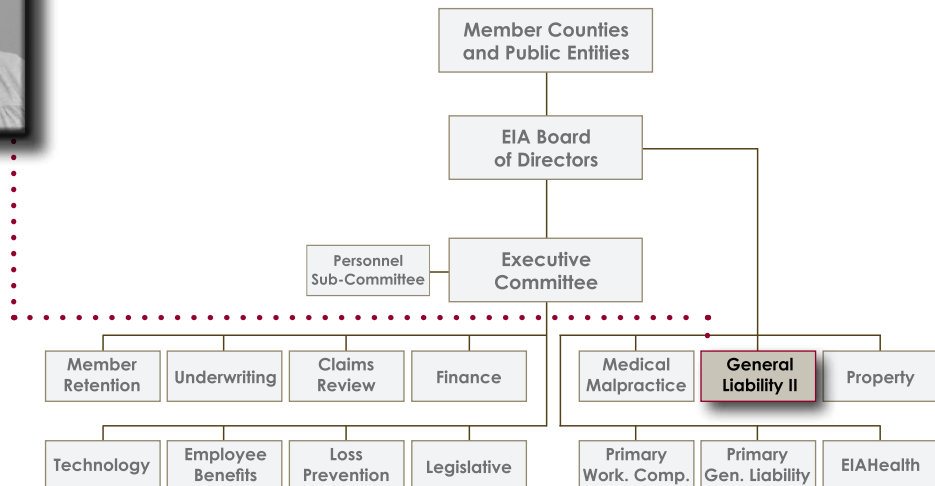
Member Counties and Public Entities

EIA Board of Directors

Personnel Sub-Committee

Executive Committee

Member Retention

Underwriting

Claims Review

Finance

Medical Malpractice

General Liability II

Property

Technology

Employee Benefits

Loss Prevention

Legislative

Primary Work. Comp.

Primary Gen. Liability

EIAHealth